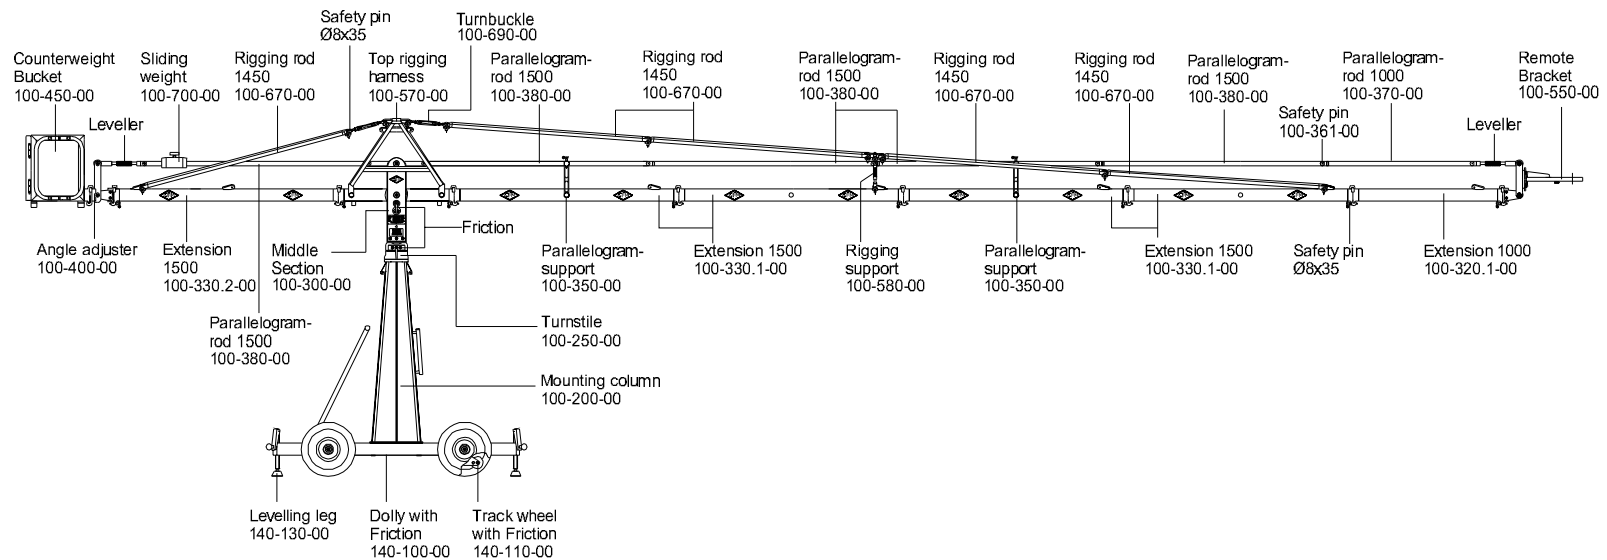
Counterweight Bucket 100-450-00

Sliding weight 100-700-00

Rigging rod 1450 100-670-00

Safety pin Ø8x35

Top rigging harness 100-570-00

Turnbuckle 100-690-00

Parallelogram-rod 1500 100-380-00

Rigging rod 1450 100-670-00

Parallelogram-rod 1500 100-380-00

Rigging rod 1450 100-670-00

Rigging rod 1450 100-670-00

Parallelogram-rod 1500 100-380-00

Parallelogram-rod 1000 100-370-00

Remote Bracket 100-550-00

Leveller

Safety pin 100-361-00

Leveller

Angle adjuster 100-400-00

Extension 1500 100-330.2-00

Middle Section 100-300-00

Friction

Parallelogram-support 100-350-00

Extension 1500 100-330.1-00

Rigging support 100-580-00

Parallelogram-support 100-350-00

Extension 1500 100-330.1-00

Safety pin Ø8x35

Extension 1000 100-320.1-00

Parallelogram-rod 1500 100-380-00

Turnstile 100-250-00

Mounting column 100-200-00

Levelling leg 140-130-00

Dolly with Friction 140-100-00

Track wheel with Friction 140-110-00